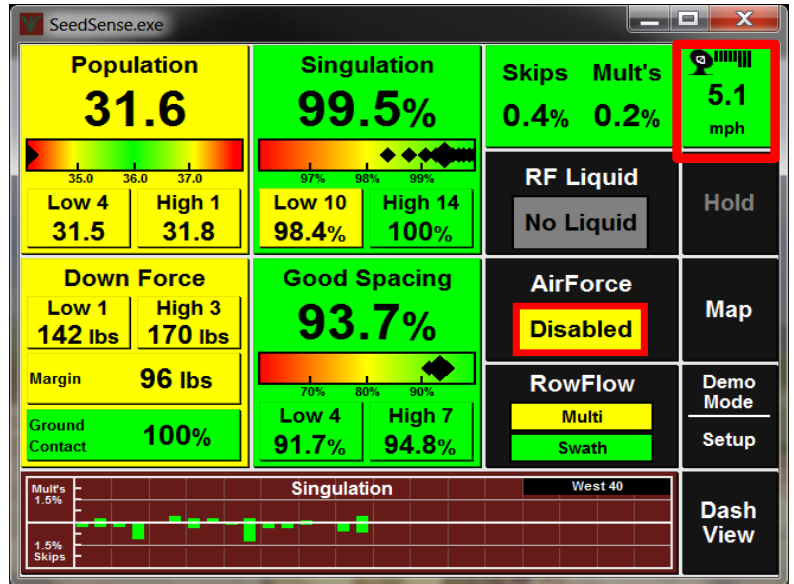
SeedSense.exe

Population
31.6
35.0 36.0 37.0
Low 4
31.5
High 1
31.8

Singulation
99.5%
97% 98% 99%
Low 10
98.4%
High 14
100%

Skips
0.4%
Mult's
0.2%

5.1
mph

RF Liquid
No Liquid

Hold

Down Force
Low 1
142 lbs
High 3
170 lbs
Margin
96 lbs
Ground Contact
100%

Good Spacing
93.7%
70% 80% 90%
Low 4
91.7%
High 7
94.8%

AirForce
Disabled

Map

RowFlow
Multi
Swath

Demo Mode
Setup

Mult's 1.5%
1.5% Skips
Singulation
West 40

Dash View